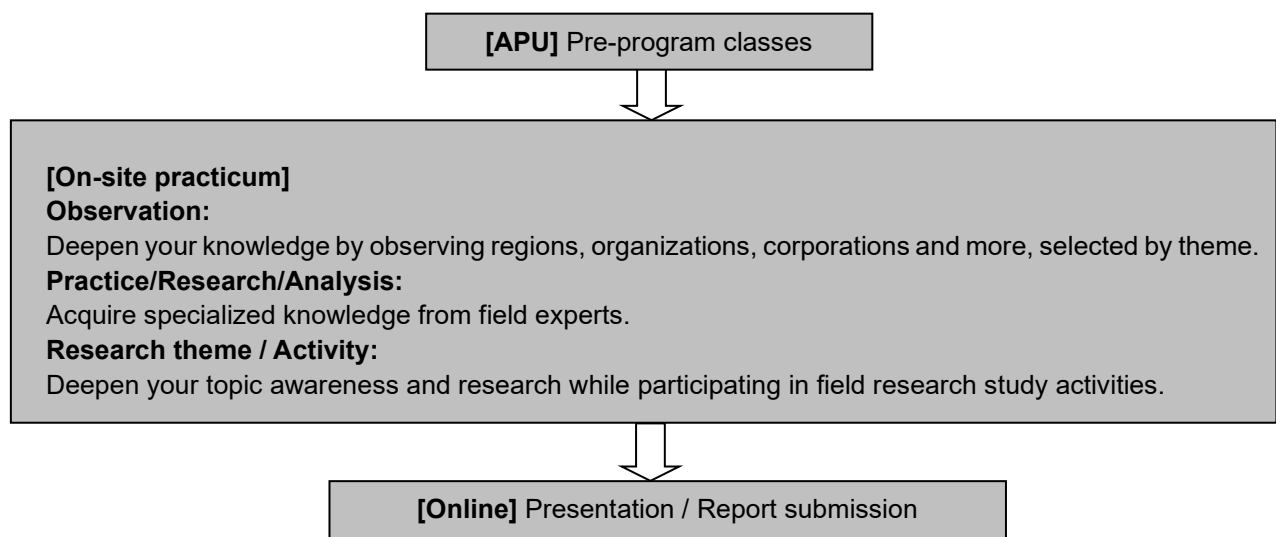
**[APU]** Pre-program classes

**[On-site practicum]**
**Observation:**
Deepen your knowledge by observing regions, organizations, corporations and more, selected by theme.
**Practice/Research/Analysis:**
Acquire specialized knowledge from field experts.
**Research theme / Activity:**
Deepen your topic awareness and research while participating in field research study activities.

**[Online]** Presentation / Report submission